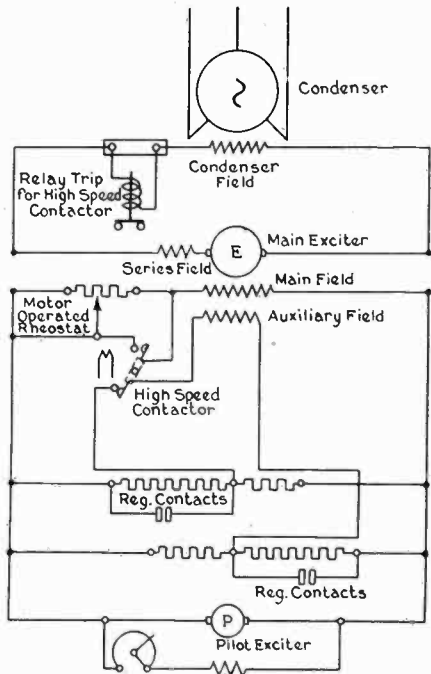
Condenser

Relay Trip for High Speed Contactor

Condenser Field

E

Main Exciter

Series Field

Main Field

Motor Operated Rheostat

Auxiliary Field

High Speed Contactor

Reg. Contacts

Reg. Contacts

P

Pilot Exciter